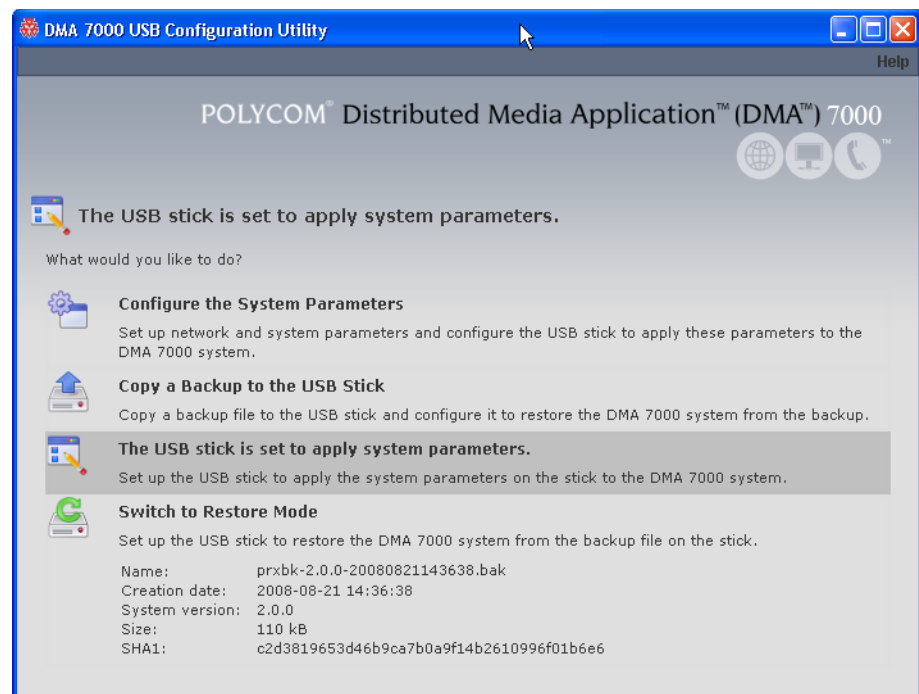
DMA 7000 USB Configuration Utility

Help

POLYCOM® Distributed Media Application™ (DMA™) 7000

The USB stick is set to apply system parameters.

What would you like to do?

Configure the System Parameters

Set up network and system parameters and configure the USB stick to apply these parameters to the DMA 7000 system.

Copy a Backup to the USB Stick

Copy a backup file to the USB stick and configure it to restore the DMA 7000 system from the backup.

The USB stick is set to apply system parameters.

Set up the USB stick to apply the system parameters on the stick to the DMA 7000 system.

Switch to Restore Mode

Set up the USB stick to restore the DMA 7000 system from the backup file on the stick.

| | |
|---|---|
| Name: | prxbk-2.0.0-20080821143638.bak |
| Creation date: | 2008-08-21 14:36:38 |
| System version: | 2.0.0 |
| Size: | 110 kB |
| SHA1: | c2d3819653d46b9ca7b0a9f14b2610996f01b6e6 |